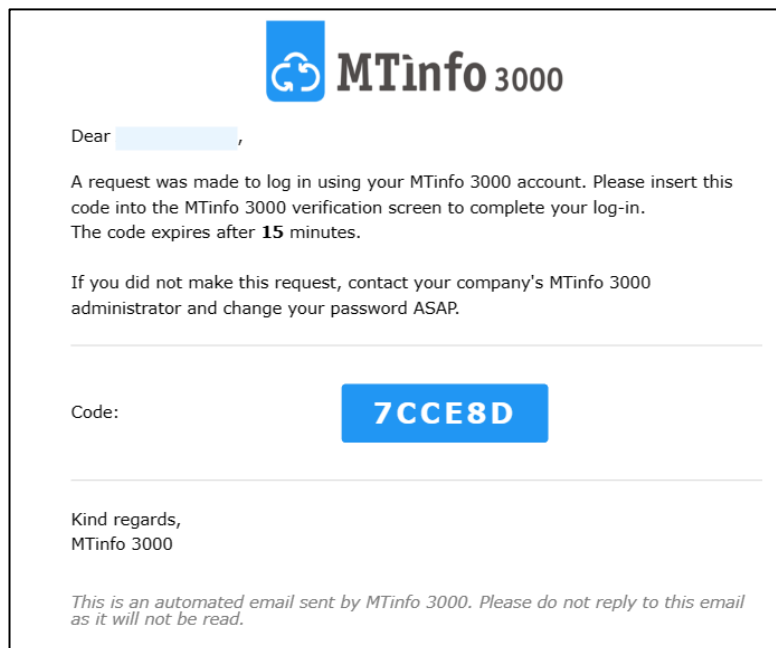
MTinfo 3000

Dear ,

A request was made to log in using your MTinfo 3000 account. Please insert this code into the MTinfo 3000 verification screen to complete your log-in.
The code expires after **15** minutes.

If you did not make this request, contact your company's MTinfo 3000 administrator and change your password ASAP.

Code: 7CCE8D

Kind regards,
MTinfo 3000

*This is an automated email sent by MTinfo 3000. Please do not reply to this email as it will not be read.*